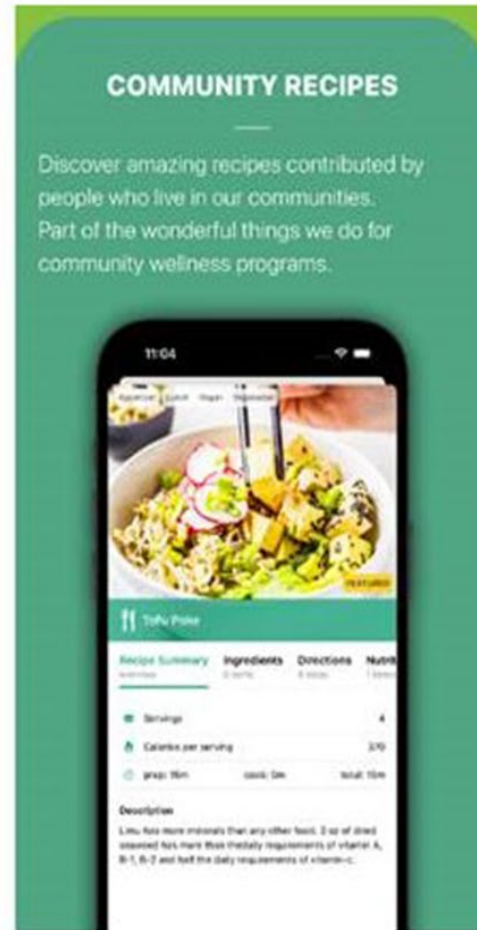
COMMUNITY RECIPES

Discover amazing recipes contributed by people who live in our communities. Part of the wonderful things we do for community wellness programs.

11:04

Appetizer Lunch Vegan Vegetarian

FEATURED

Tofu Poke

Recipe Summary
Overview

Ingredients
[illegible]

Directions
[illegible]

Nutri
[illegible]

Servings 4

Calories per serving 370

prep: 15m cook: 0m total: 15m

Description

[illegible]